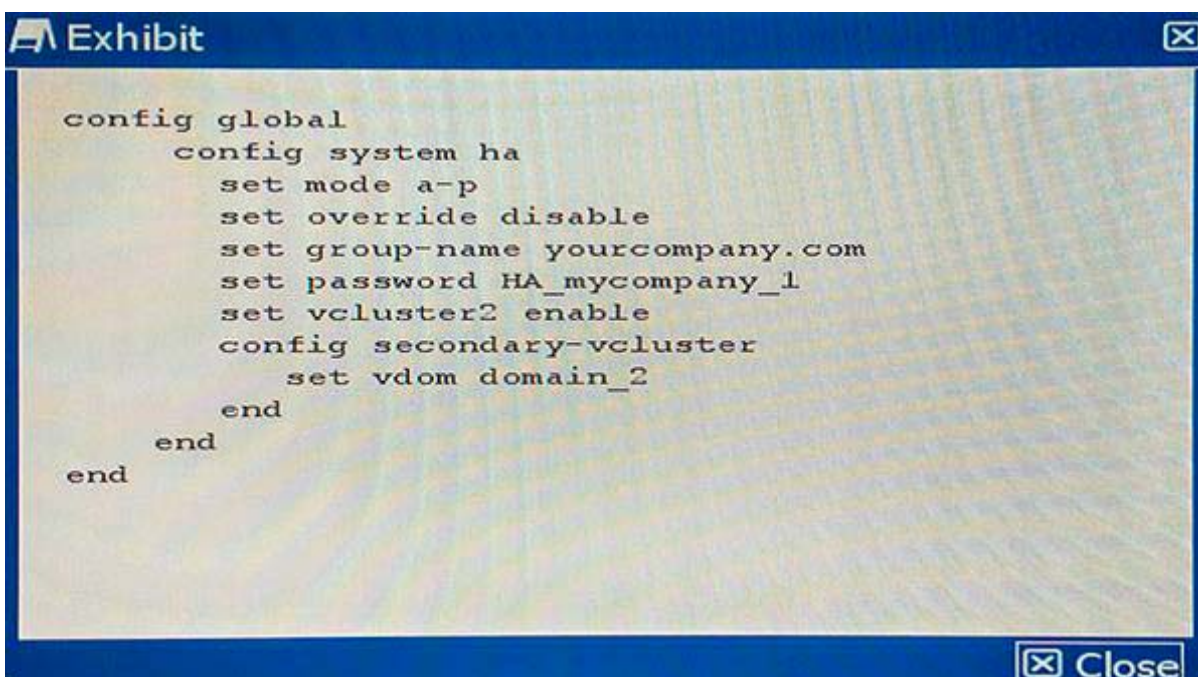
Exhibit

config global
config system ha
set mode a-p
set override disable
set group-name yourcompany.com
set password HA_mycompany_1
set vcluster2 enable
config secondary-vcluster
set vdom domain_2
end
end
end

Close